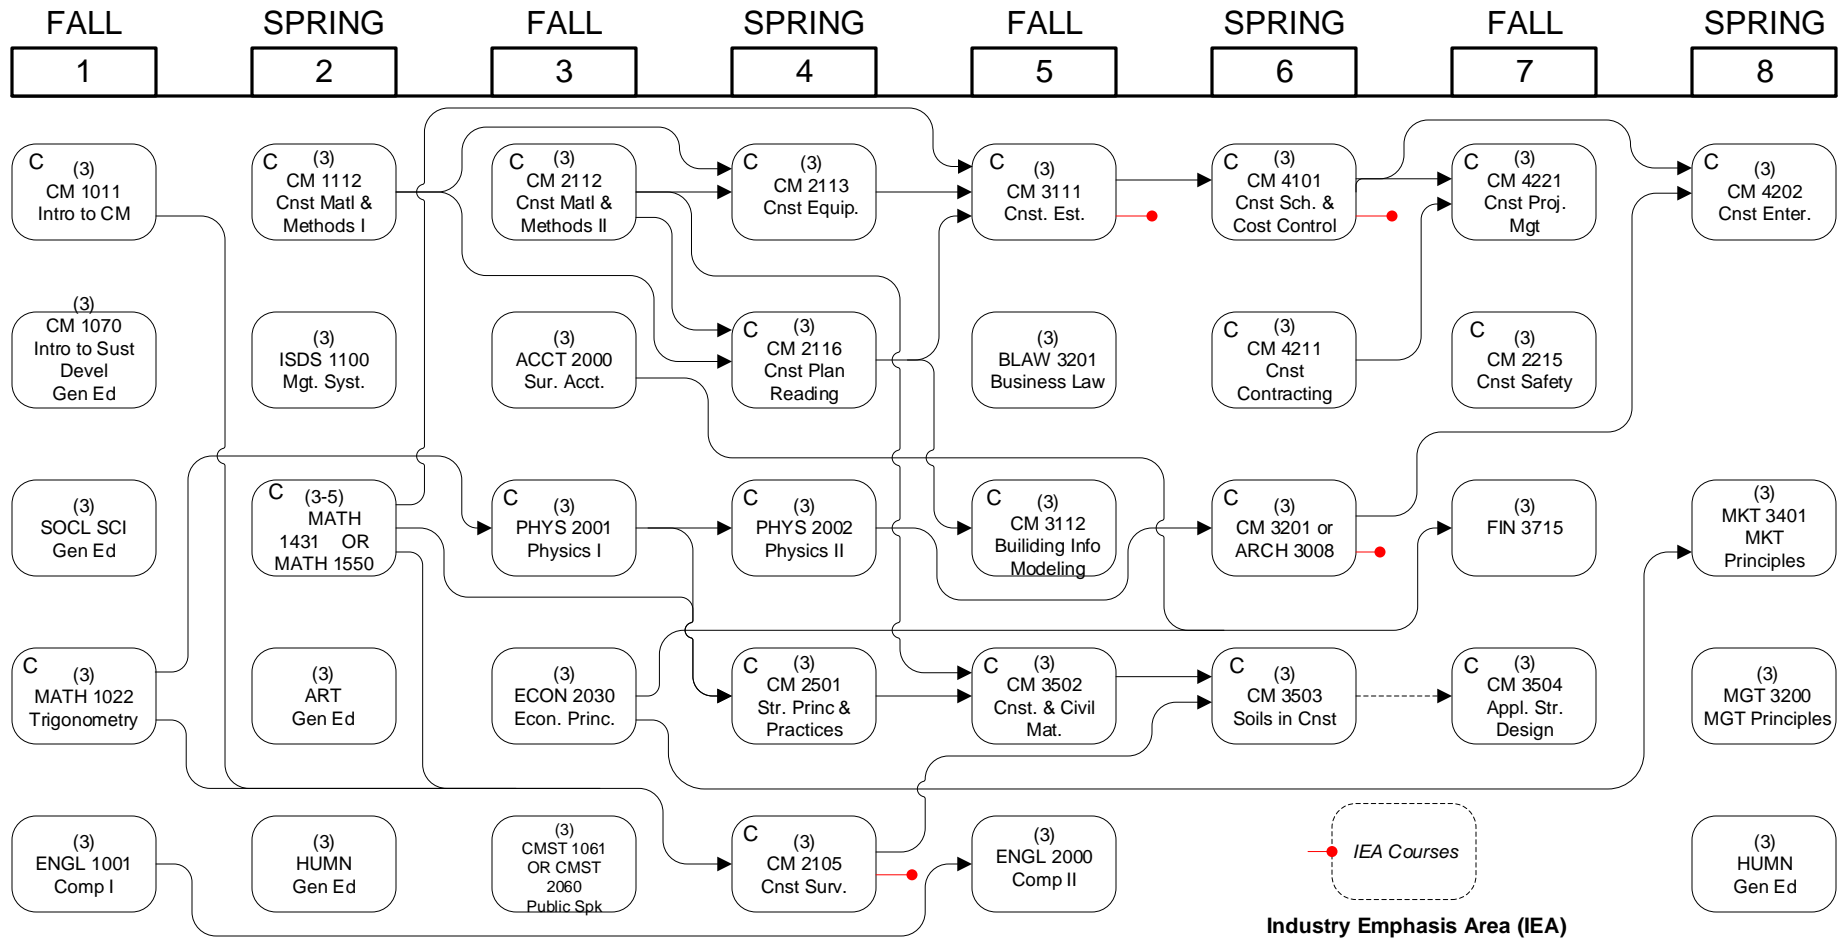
FALL 1
SPRING 2
FALL 3
SPRING 4
FALL 5
SPRING 6
FALL 7
SPRING 8

C (3) CM 1011 Intro to CM

C (3) CM 1112 Cnst Matl & Methods I

C (3) CM 2112 Cnst Matl & Methods II

C (3) CM 2113 Cnst Equip.

C (3) CM 3111 Cnst. Est.

C (3) CM 4101 Cnst Sch. & Cost Control

C (3) CM 4221 Cnst Proj. Mgt

C (3) CM 4202 Cnst Enter.

(3) CM 1070 Intro to Sust Devel Gen Ed

(3) ISDS 1100 Mgt. Syst.

(3) ACCT 2000 Sur. Acct.

C (3) CM 2116 Cnst Plan Reading

(3) BLAW 3201 Business Law

C (3) CM 4211 Cnst Contracting

C (3) CM 2215 Cnst Safety

(3) SOCL SCI Gen Ed

C (3-5) MATH 1431 OR MATH 1550

C (3) PHYS 2001 Physics I

C (3) PHYS 2002 Physics II

C (3) CM 3112 Builiding Info Modeling

C (3) CM 3201 or ARCH 3008

(3) FIN 3715

(3) MKT 3401 MKT Principles

C (3) MATH 1022 Trigonometry

(3) ART Gen Ed

(3) ECON 2030 Econ. Princ.

C (3) CM 2501 Str. Princ & Practices

C (3) CM 3502 Cnst. & Civil Mat.

C (3) CM 3503 Soils in Cnst

C (3) CM 3504 Appl. Str. Design

(3) MGT 3200 MGT Principles

(3) ENGL 1001 Comp I

(3) HUMN Gen Ed

(3) CMST 1061 OR CMST 2060 Public Spk

C (3) CM 2105 Cnst Surv.

(3) ENGL 2000 Comp II

IEA Courses

(3) HUMN Gen Ed

Industry Emphasis Area (IEA)